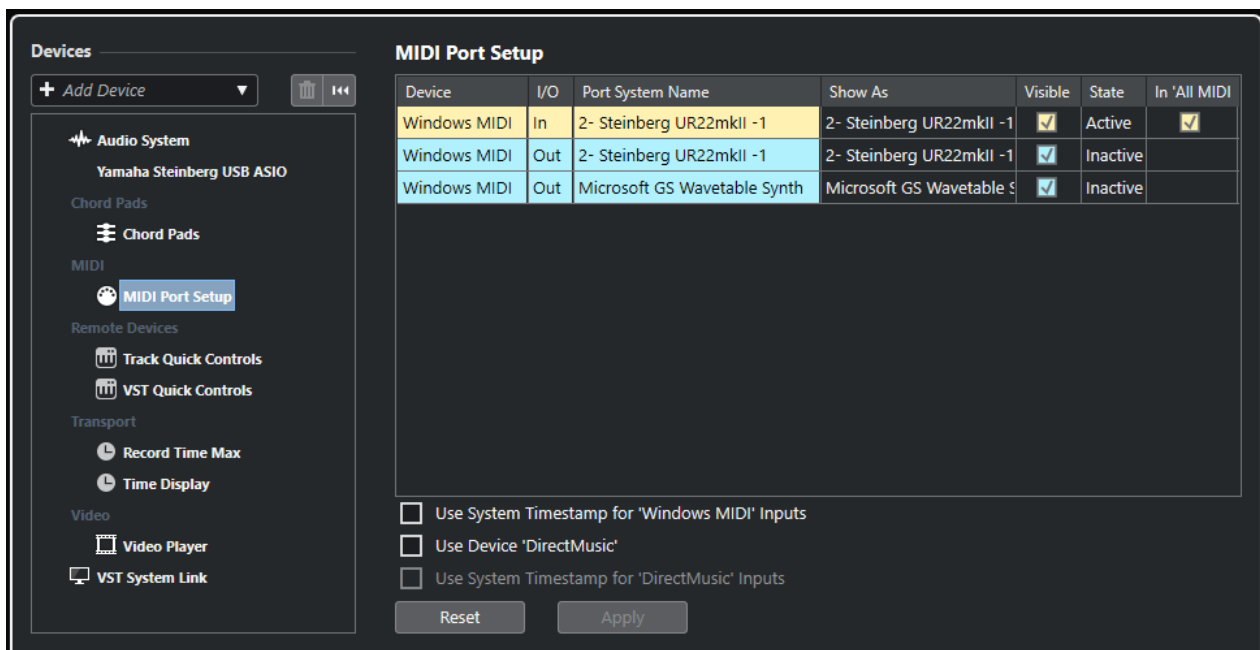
Devices

+ Add Device

Audio System
Yamaha Steinberg USB ASIO
Chord Pads
Chord Pads
MIDI
MIDI Port Setup
Remote Devices
Track Quick Controls
VST Quick Controls
Transport
Record Time Max
Time Display
Video
Video Player
VST System Link

MIDI Port Setup

| Device | I/O | Port System Name | Show As | Visible | State | In 'All MIDI |
|---|---|---|---|---|---|---|
| Windows MIDI | In | 2- Steinberg UR22mkII -1 | 2- Steinberg UR22mkII -1 | ☑ | Active | ☑ |
| Windows MIDI | Out | 2- Steinberg UR22mkII -1 | 2- Steinberg UR22mkII -1 | ☑ | Inactive | |
| Windows MIDI | Out | Microsoft GS Wavetable Synth | Microsoft GS Wavetable S | ☑ | Inactive | |

Use System Timestamp for 'Windows MIDI' Inputs
Use Device 'DirectMusic'
Use System Timestamp for 'DirectMusic' Inputs

Reset
Apply